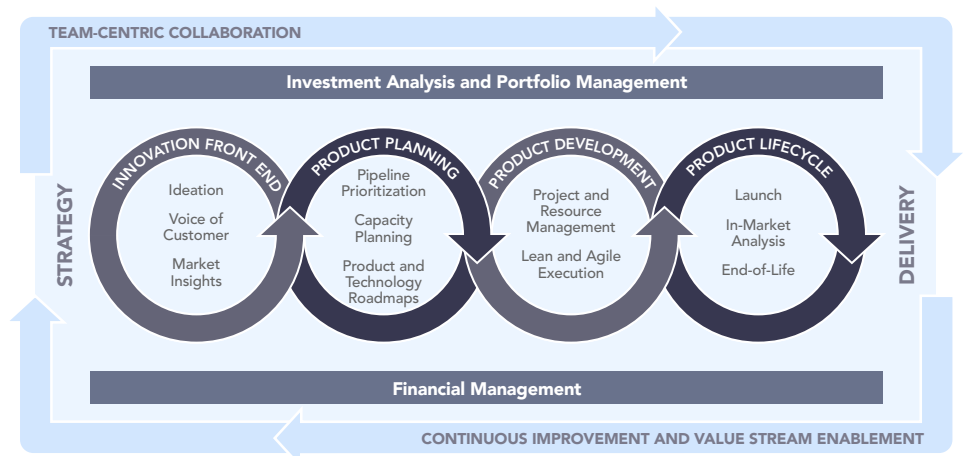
TEAM-CENTRIC COLLABORATION

Investment Analysis and Portfolio Management

STRATEGY

INNOVATION FRONT END

Ideation

Voice of Customer

Market Insights

PRODUCT PLANNING

Pipeline Prioritization

Capacity Planning

Product and Technology Roadmaps

PRODUCT DEVELOPMENT

Project and Resource Management

Lean and Agile Execution

PRODUCT LIFECYCLE

Launch

In-Market Analysis

End-of-Life

DELIVERY

Financial Management

CONTINUOUS IMPROVEMENT AND VALUE STREAM ENABLEMENT